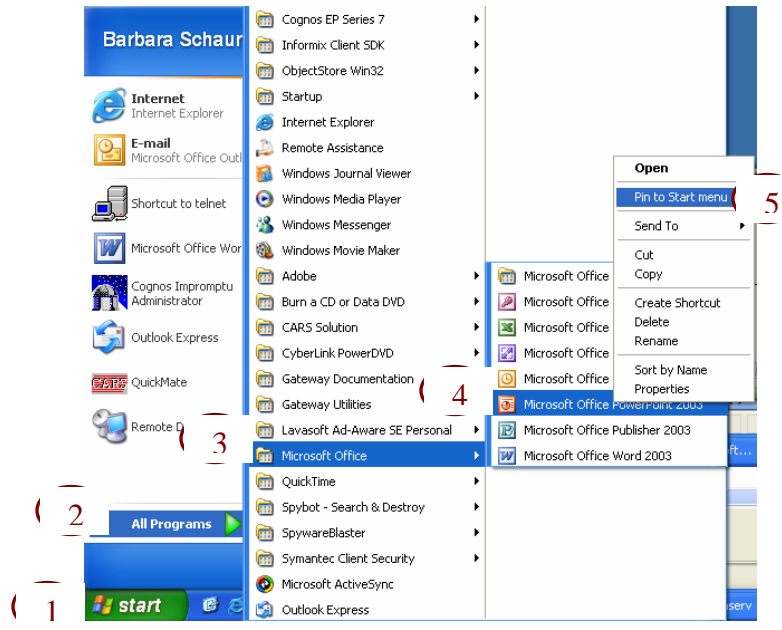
Barbara Schaur

Internet
Internet Explorer

E-mail
Microsoft Office Outl

Shortcut to telnet

Microsoft Office Wor

Cognos Impromptu Administrator

Outlook Express

QuickMate

Remote D

2

All Programs

1

start

Cognos EP Series 7
Informix Client SDK
ObjectStore Win32
Startup
Internet Explorer
Remote Assistance
Windows Journal Viewer
Windows Media Player
Windows Messenger
Windows Movie Maker
Adobe
Burn a CD or Data DVD
CARS Solution
CyberLink PowerDVD
Gateway Documentation
Gateway Utilities
3
Lavasoft Ad-Aware SE Personal
Microsoft Office
QuickTime
Spybot - Search & Destroy
SpywareBlaster
Symantec Client Security
Microsoft ActiveSync
Outlook Express

Microsoft Office
Microsoft Office
Microsoft Office
Microsoft Office
Microsoft Office
4
Microsoft Office PowerPoint 2003
Microsoft Office Publisher 2003
Microsoft Office Word 2003

Open
Pin to Start menu
5
Send To
Cut
Copy
Create Shortcut
Delete
Rename
Sort by Name
Properties

oft...

serv